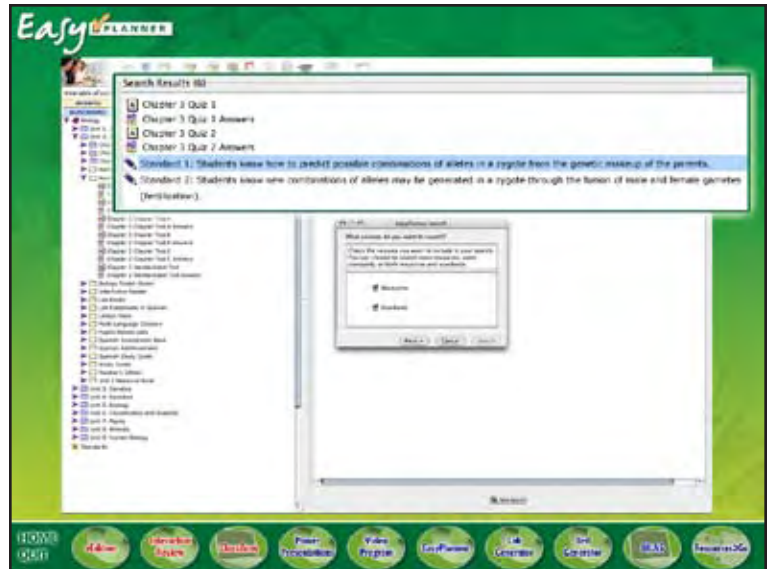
Easy PLANNER

Search Results (6)

Chapter 3 Quiz 1

Chapter 3 Quiz 1 Answers

Chapter 3 Quiz 2

Chapter 3 Quiz 2 Answers

Standard 1: Students know how to predict possible combinations of alleles in a zygote from the genetic makeup of the parents.

Standard 2: Students know new combinations of alleles may be generated in a zygote through the fusion of male and female gametes (fertilization).

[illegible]

HOME QUIT

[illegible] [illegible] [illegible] Power Presentations Video Program EasyPlanner Lab Generator Test Generator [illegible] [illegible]